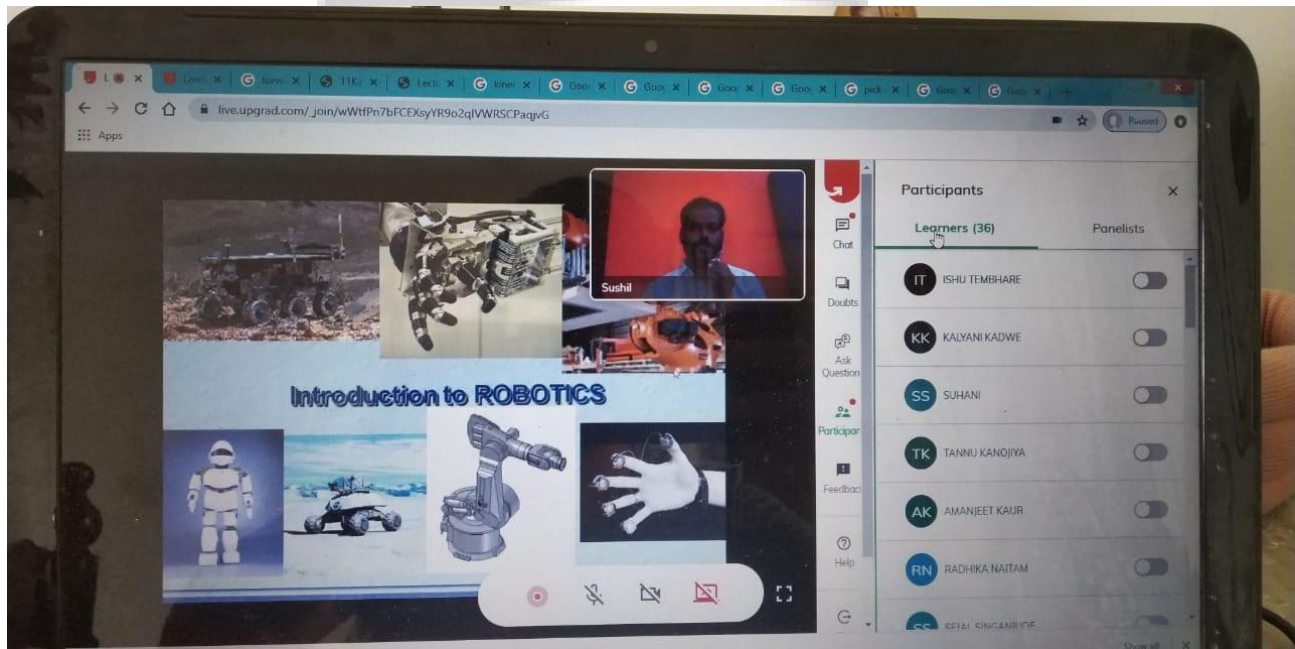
L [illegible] ×
Lect ×
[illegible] ×
11K ×
Lect ×
kine ×
Goo ×
Goo ×
Goo ×
Goo ×
pick ×
Goo ×
Goo ×

live.upgrad.com/_join/wWtfPn7bFCEXsyYR9o2qIVWRSCPaqjvG
Paused
Apps

Sushil

Introduction to ROBOTICS

Chat
Doubts
Ask Question
Participan
Feedbac
Help

Participants
Learners (36)
Panelists

IT ISHU TEMBHARE
KK KALYANI KADWE
SS SUHANI
TK TANNU KANOJIYA
AK AMANJEET KAUR
RN RADHIKA NAITAM
SS SEJAL SINGANJUDE